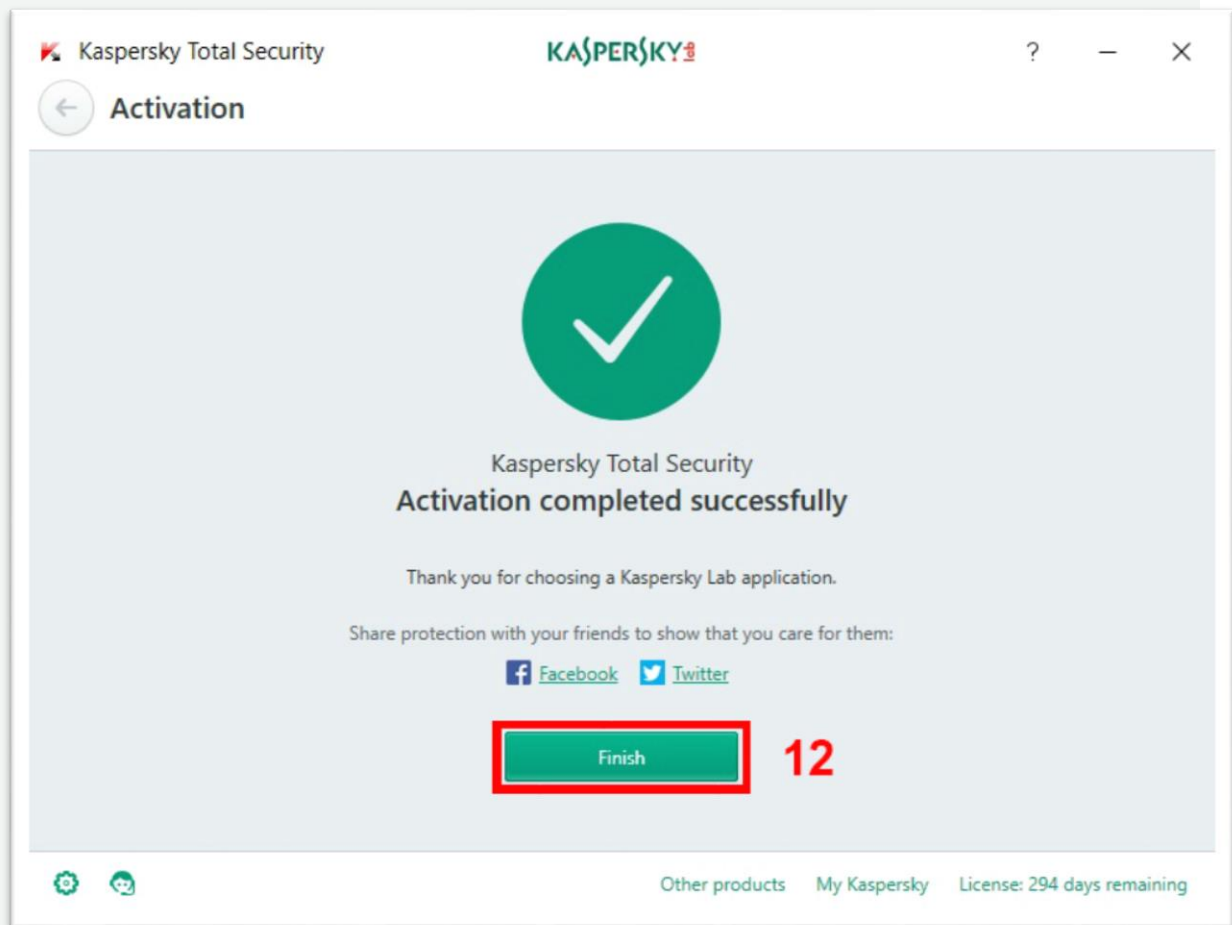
Kaspersky Total Security
KASPERSKY lab
?
Activation

Kaspersky Total Security
Activation completed successfully

Thank you for choosing a Kaspersky Lab application.

Share protection with your friends to show that you care for them:
Facebook Twitter

Finish
12

Other products My Kaspersky License: 294 days remaining